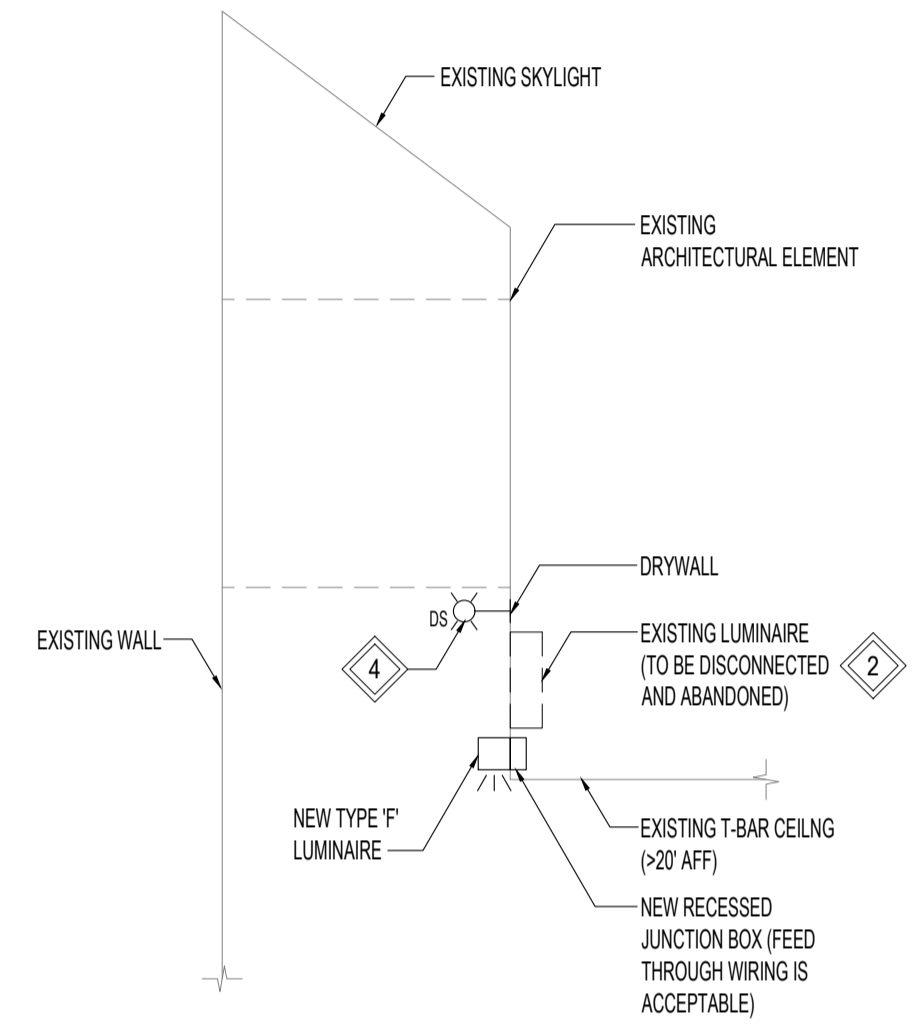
EXISTING SKYLIGHT

EXISTING
ARCHITECTURAL ELEMENT

DRYWALL

DS

EXISTING WALL

4

EXISTING LUMINAIRE
(TO BE DISCONNECTED
AND ABANDONED)

2

NEW TYPE 'F'
LUMINAIRE

EXISTING T-BAR CEILNG
(>20' AFF)

NEW RECESSED
JUNCTION BOX (FEED
THROUGH WIRING IS
ACCEPTABLE)